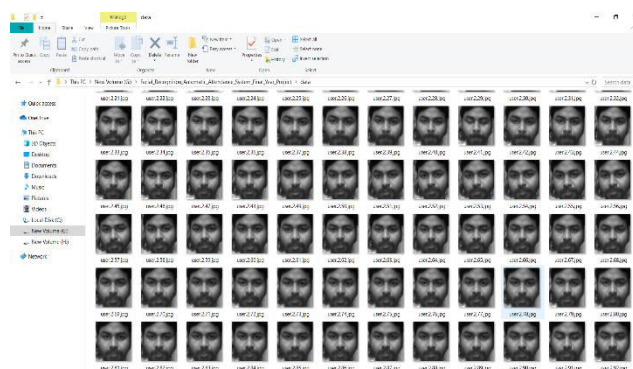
Manage data

File Home Share View Picture Tools

Pin to Quick access Copy Paste Cut Copy path Paste shortcut Move to Copy to Delete Rename New folder New item Easy access Properties Open Edit History Select all Select none Invert selection

Clipboard Organize New Open Select

This PC > New Volume (G:) > Facial_Recognition_Automatic_Attendance_System_Final_Year_Project > data

Search data

Quick access
OneDrive
This PC
3D Objects
Desktop
Documents
Downloads
Music
Pictures
Videos
Local Disk (C:)
New Volume (G:)
New Volume (H:)
Network

user.2.21.jpg user.2.22.jpg user.2.23.jpg user.2.24.jpg user.2.25.jpg user.2.26.jpg user.2.27.jpg user.2.28.jpg user.2.29.jpg user.2.30.jpg user.2.31.jpg user.2.32.jpg

user.2.33.jpg user.2.34.jpg user.2.35.jpg user.2.36.jpg user.2.37.jpg user.2.38.jpg user.2.39.jpg user.2.40.jpg user.2.41.jpg user.2.42.jpg user.2.43.jpg user.2.44.jpg

user.2.45.jpg user.2.46.jpg user.2.47.jpg user.2.48.jpg user.2.49.jpg user.2.50.jpg user.2.51.jpg user.2.52.jpg user.2.53.jpg user.2.54.jpg user.2.55.jpg user.2.56.jpg

user.2.57.jpg user.2.58.jpg user.2.59.jpg user.2.60.jpg user.2.61.jpg user.2.62.jpg user.2.63.jpg user.2.64.jpg user.2.65.jpg user.2.66.jpg user.2.67.jpg user.2.68.jpg

user.2.69.jpg user.2.70.jpg user.2.71.jpg user.2.72.jpg user.2.73.jpg user.2.74.jpg user.2.75.jpg user.2.76.jpg user.2.77.jpg user.2.78.jpg user.2.79.jpg user.2.80.jpg

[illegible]